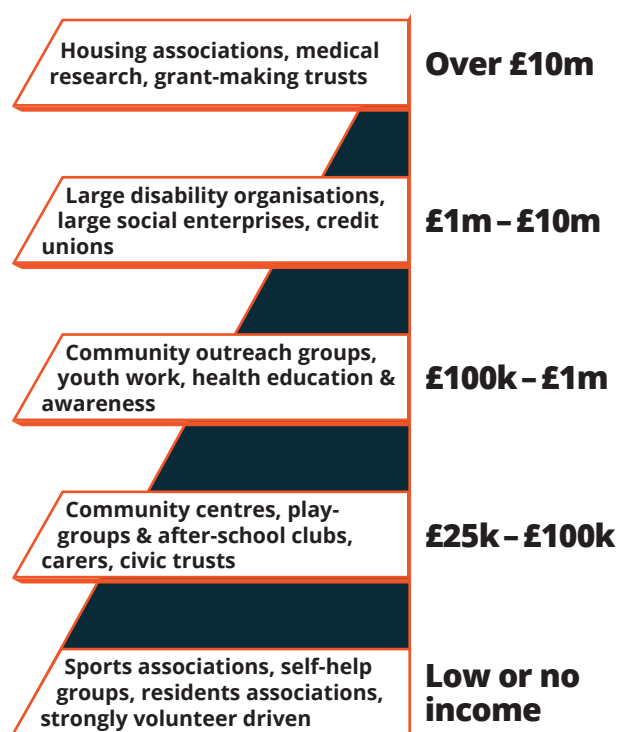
Housing associations, medical research, grant-making trusts

Over £10m

Large disability organisations, large social enterprises, credit unions

£1m – £10m

Community outreach groups, youth work, health education & awareness

£100k – £1m

Community centres, playgroups & after-school clubs, carers, civic trusts

£25k – £100k

Sports associations, self-help groups, residents associations, strongly volunteer driven

Low or no income